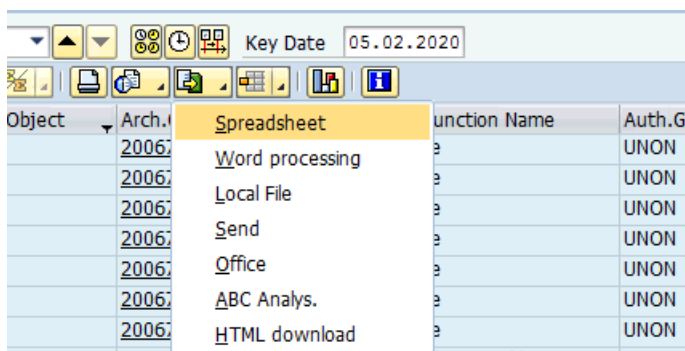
Key Date 05.02.2020

| Object | Arch.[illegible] | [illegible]unction Name | Auth.G |
|---|---|---|---|
| | 2006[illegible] | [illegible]e | UNON |
| | 2006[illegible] | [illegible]e | UNON |
| | 2006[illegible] | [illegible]e | UNON |
| | 2006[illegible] | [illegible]e | UNON |
| | 2006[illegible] | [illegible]e | UNON |
| | 2006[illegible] | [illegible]e | UNON |
| | 2006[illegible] | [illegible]e | UNON |

Spreadsheet
Word processing
Local File
Send
Office
ABC Analys.
HTML download